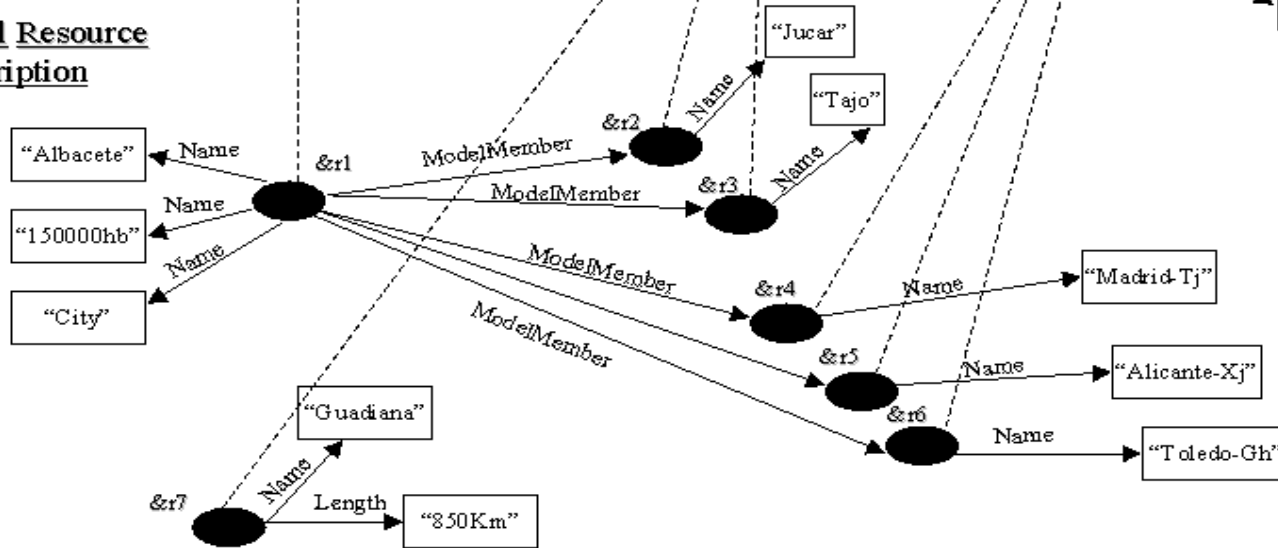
l Resource
ription

"Jucar"

"Tajo"

&r2

Name

"Albacete"

Name

&r1

ModelMember

&r3

Name

Name

ModelMember

"150000hb"

Name

"City"

ModelMember

&r4

Name

"Madrid-Tj"

ModelMember

&r5

Name

"Alicante-Xj"

"Guadiana"

&r6

Name

"Toledo-Gh"

&r7

Name

Length

"850Km"